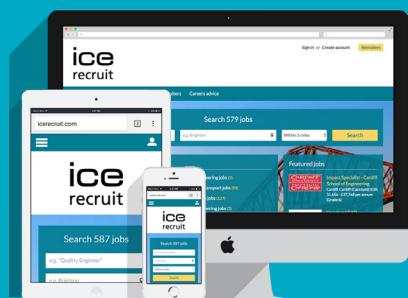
ice
recruit

Sign in or Create account
Recruiters

bers
Careers advice

Search 579 jobs

e.g. Brighton
Within 5 miles
Search

Featured jobs

eering jobs
nsport jobs
jobs
ring jobs

Impact Specialist - Cardiff School of Engineering
CARDIFF UNIVERSITY PRIFYSGOL CAERDYDD

icerecruit.com

ice
recruit

Search 587 jobs

e.g. "Quality Engineer"
e.g. Brighton

ice
recruit

Search 587 jobs

Search